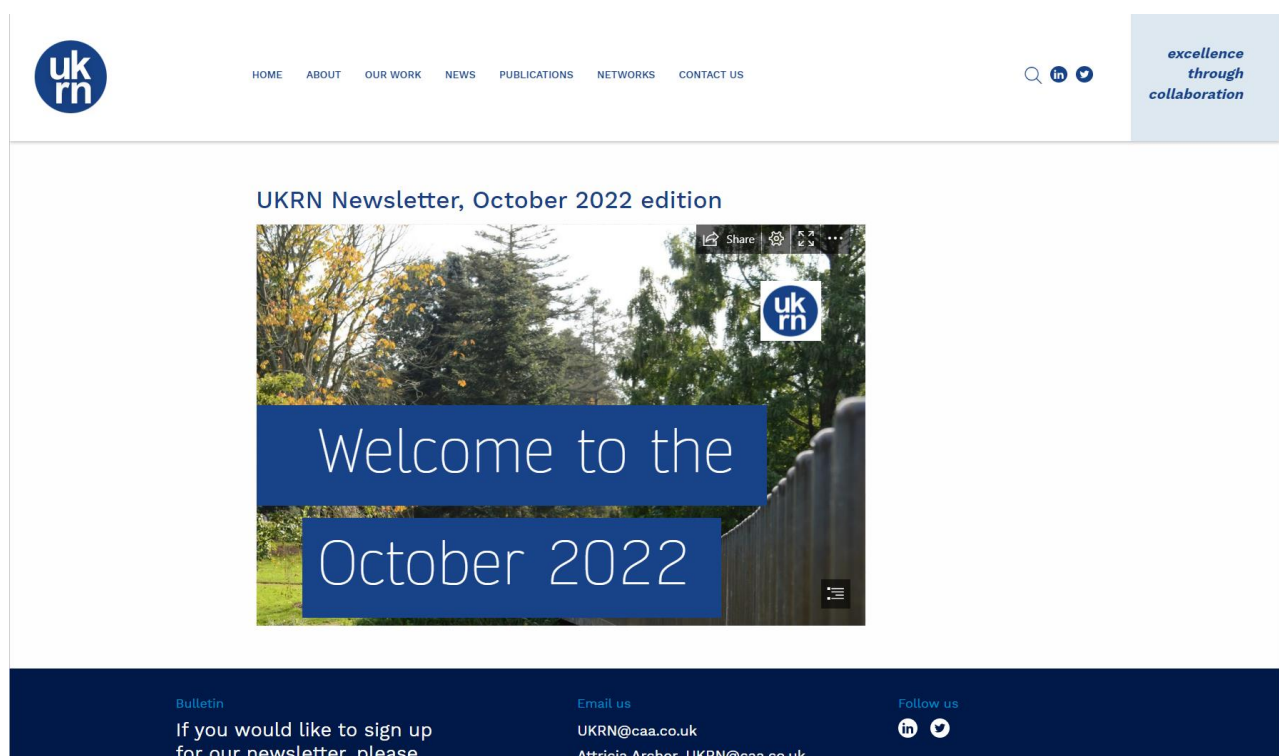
uk rn

HOME ABOUT OUR WORK NEWS PUBLICATIONS NETWORKS CONTACT US

excellence through collaboration

UKRN Newsletter, October 2022 edition

Share

uk rn

Welcome to the

October 2022

Bulletin

If you would like to sign up for our newsletter, please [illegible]

Email us

UKRN@caa.co.uk

Attricia Archer, UKRN@caa.co.uk

Follow us